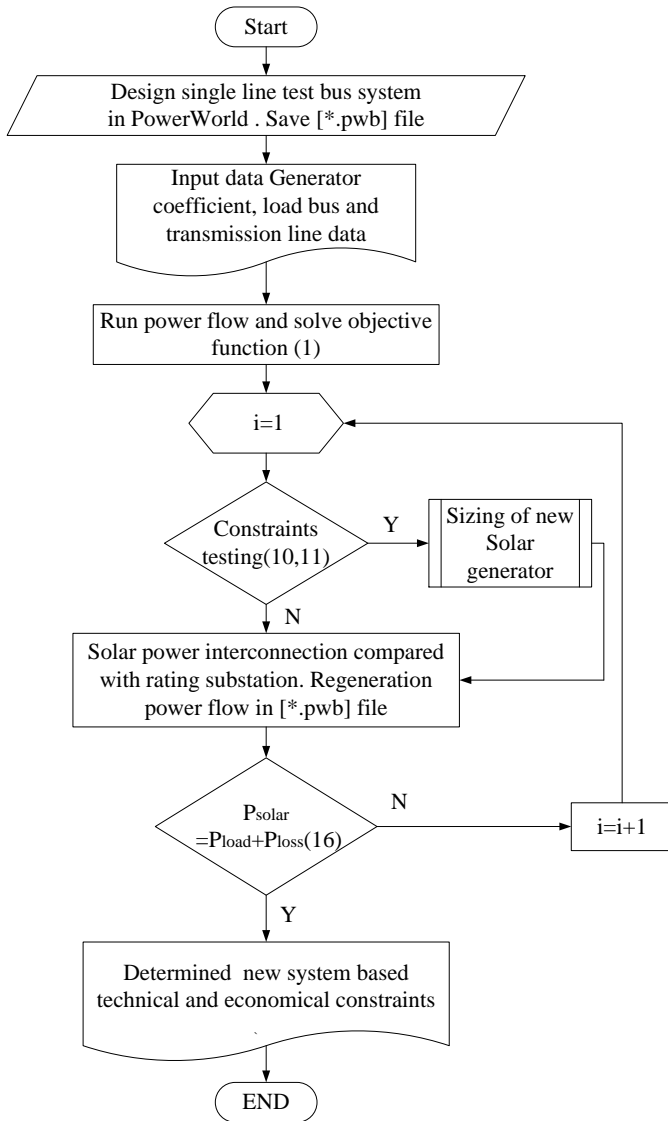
Start

Design single line test bus system in PowerWorld . Save [*.pwb] file

Input data Generator coefficient, load bus and transmission line data

Run power flow and solve objective function (1)

i=1

Constraints testing(10,11)

Y

Sizing of new Solar generator

N

Solar power interconnection compared with rating substation. Regeneration power flow in [*.pwb] file

$P_{solar}$ $=P_{load}+P_{loss}$(16)

N

i=i+1

Y

Determined new system based technical and economical constraints

END